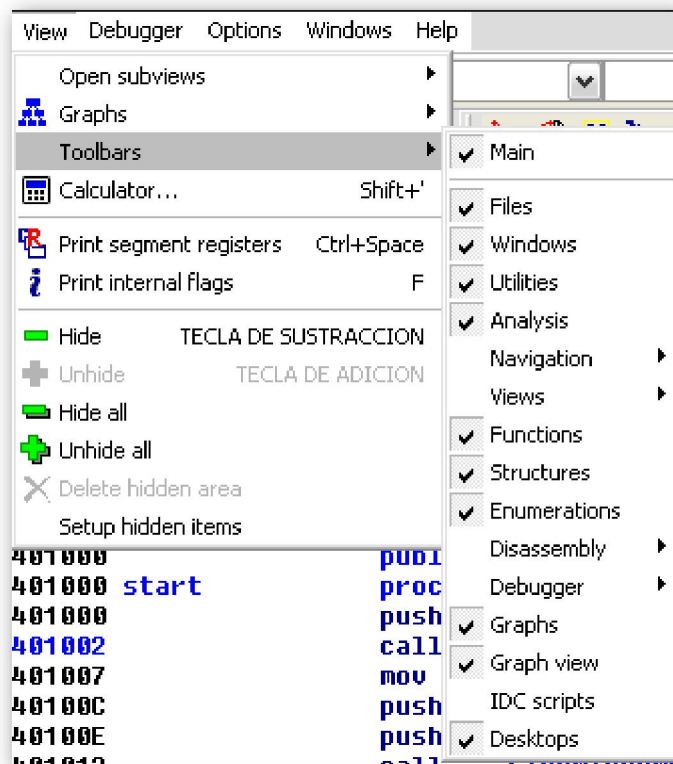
View Debugger Options Windows Help

Open subviews
Graphs
Toolbars
Calculator... Shift+'
Print segment registers Ctrl+Space
Print internal flags F
Hide TECLA DE SUSTRACCION
Unhide TECLA DE ADICION
Hide all
Unhide all
Delete hidden area
Setup hidden items

Main
Files
Windows
Utilities
Analysis
Navigation
Views
Functions
Structures
Enumerations
Disassembly
Debugger
Graphs
Graph view
IDC scripts
Desktops

401000 publ
401000 start proc
401000 push
401002 call
401007 mov
40100C push
40100E push
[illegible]